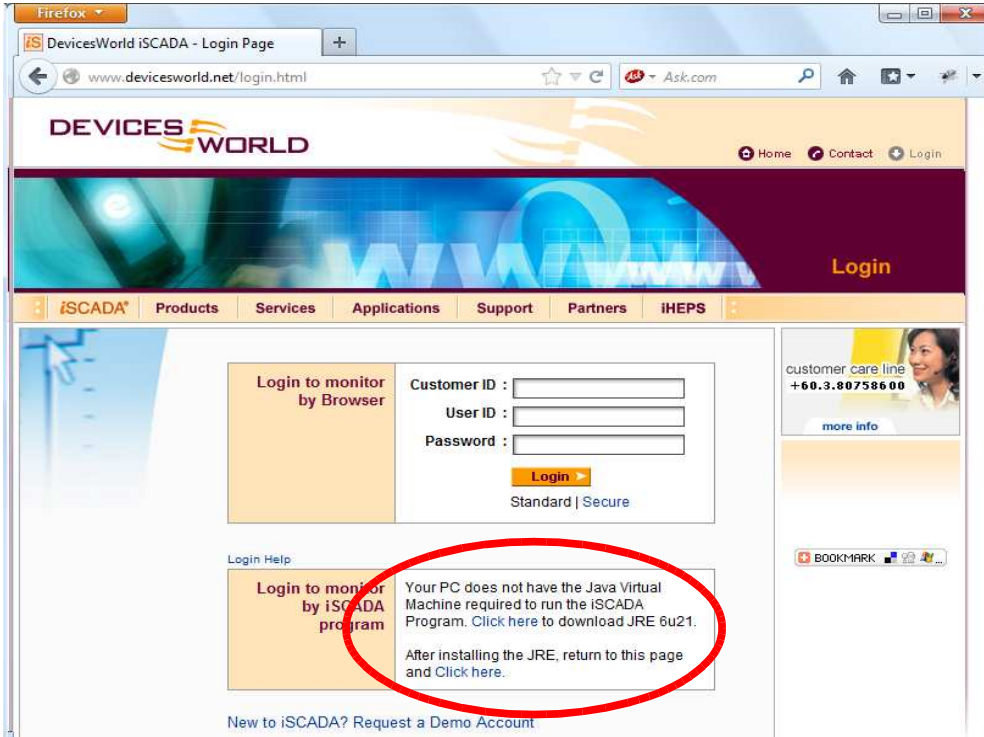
Firefox

iS DevicesWorld iSCADA - Login Page

www.devicesworld.net/login.html

Ask.com

DEVICES WORLD

Home Contact Login

Login

iSCADA Products Services Applications Support Partners iHEPS

Login to monitor by Browser

Customer ID :
User ID :
Password :

Login

Standard | Secure

customer care line
+60.3.80758600

more info

BOOKMARK

Login Help

Login to monitor by iSCADA program

Your PC does not have the Java Virtual Machine required to run the iSCADA Program. Click here to download JRE 6u21.

After installing the JRE, return to this page and Click here.

New to iSCADA? Request a Demo Account